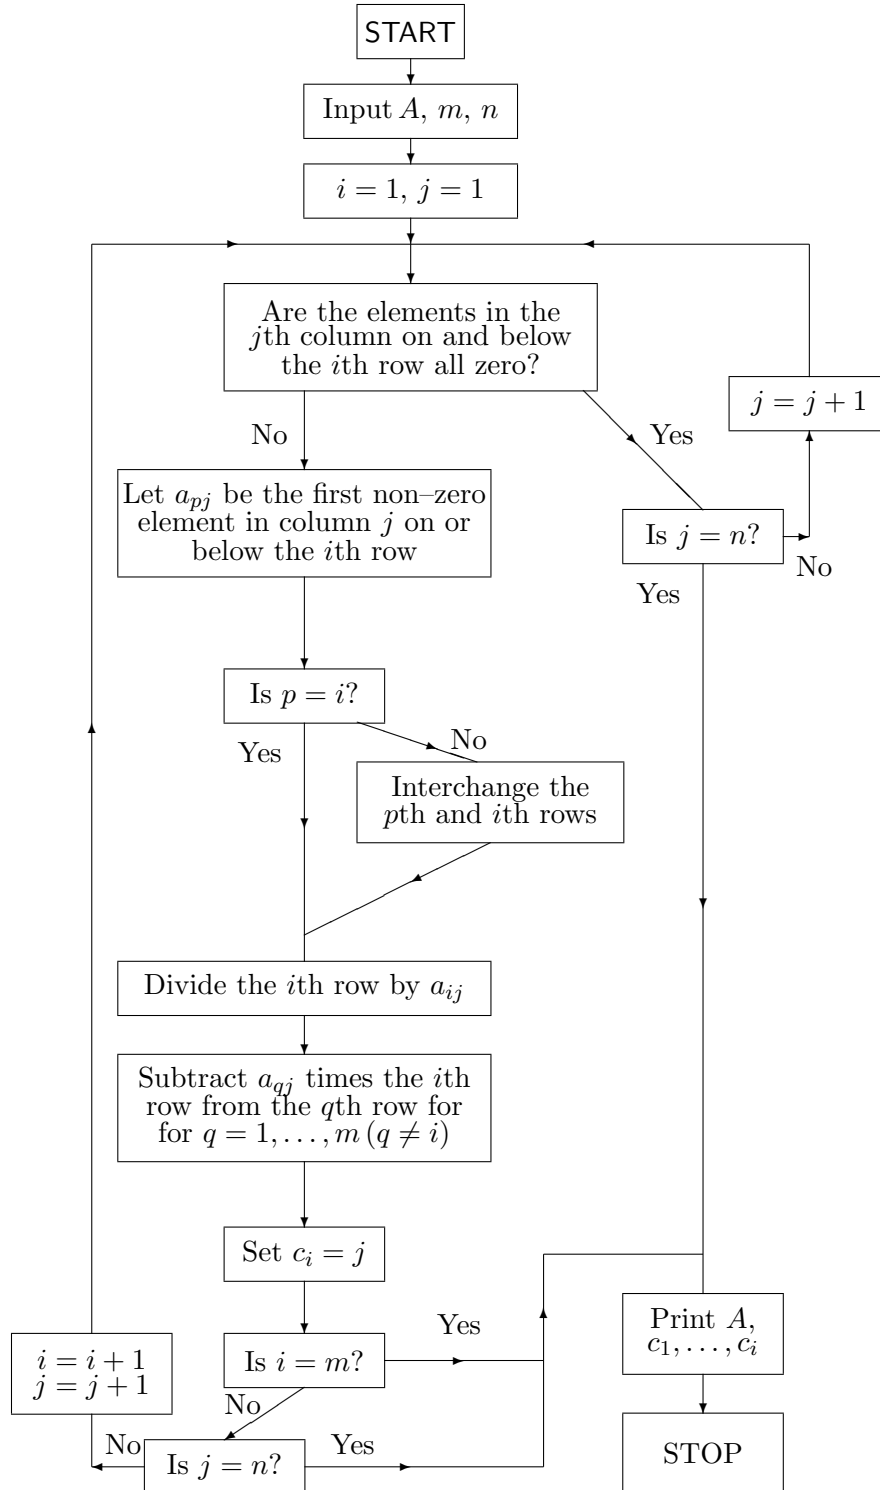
START

Input $A$, $m$, $n$

$i = 1$, $j = 1$

Are the elements in the $j$th column on and below the $i$th row all zero?

No

Yes

$j = j + 1$

Let $a_{pj}$ be the first non–zero element in column $j$ on or below the $i$th row

Is $j = n$?

No

Yes

Is $p = i$?

Yes

No

Interchange the $p$th and $i$th rows

Divide the $i$th row by $a_{ij}$

Subtract $a_{qj}$ times the $i$th row from the $q$th row for for $q = 1, \ldots, m \, (q \neq i)$

Set $c_i = j$

Yes

Print $A$, $c_1, \ldots, c_i$

$i = i + 1$
$j = j + 1$

Is $i = m$?

No

No

Is $j = n$?

Yes

STOP